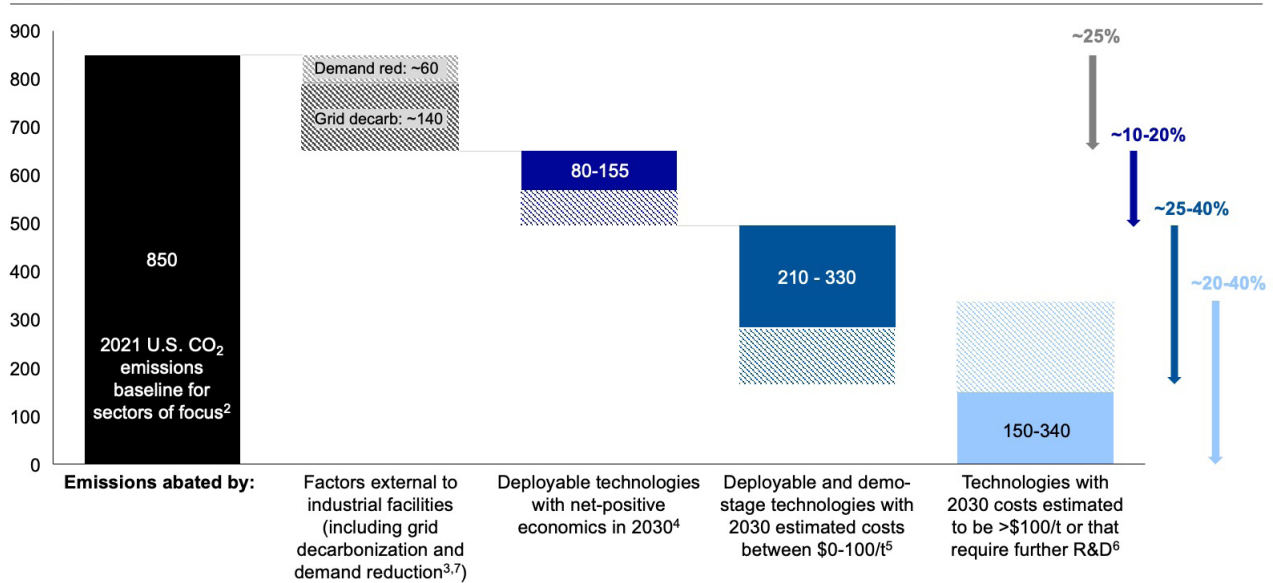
900
800
700
600
500
400
300
200
100
0

850

2021 U.S. $CO_2$ emissions baseline for sectors of focus$^2$

Demand red: ~60

Grid decarb: ~140

80-155

210 - 330

150-340

~25%

~10-20%

~25-40%

~20-40%

Emissions abated by:

Factors external to industrial facilities (including grid decarbonization and demand reduction$^{3,7}$)

Deployable technologies with net-positive economics in 2030$^4$

Deployable and demo-stage technologies with 2030 estimated costs between \$0-100/t$^5$

Technologies with 2030 costs estimated to be >\$100/t or that require further R&D$^6$